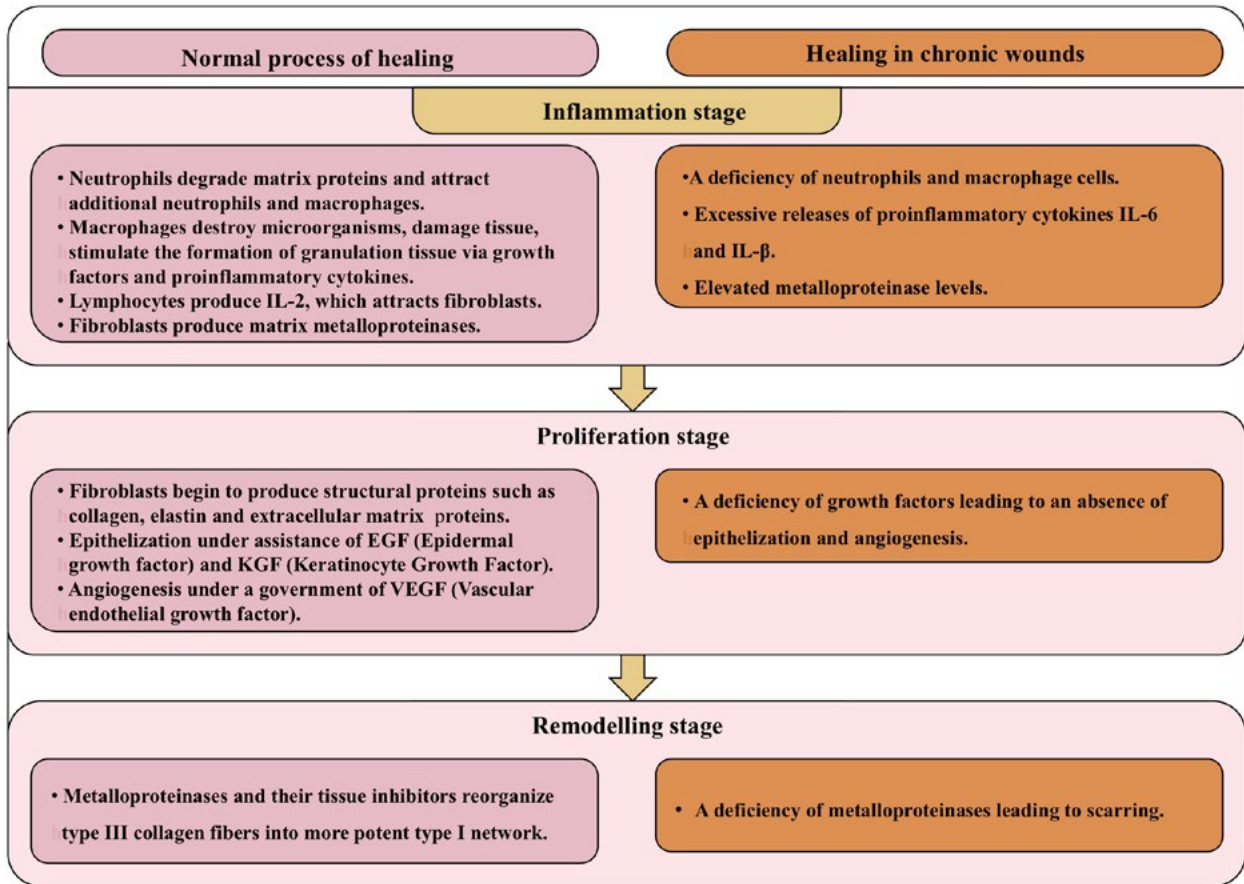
Normal process of healing

Healing in chronic wounds

Inflammation stage

• Neutrophils degrade matrix proteins and attract additional neutrophils and macrophages.
• Macrophages destroy microorganisms, damage tissue, stimulate the formation of granulation tissue via growth factors and proinflammatory cytokines.
• Lymphocytes produce IL-2, which attracts fibroblasts.
• Fibroblasts produce matrix metalloproteinases.

•A deficiency of neutrophils and macrophage cells.
• Excessive releases of proinflammatory cytokines IL-6 and IL-β.
• Elevated metalloproteinase levels.

Proliferation stage

• Fibroblasts begin to produce structural proteins such as collagen, elastin and extracellular matrix proteins.
• Epithelization under assistance of EGF (Epidermal growth factor) and KGF (Keratinocyte Growth Factor).
• Angiogenesis under a government of VEGF (Vascular endothelial growth factor).

• A deficiency of growth factors leading to an absence of epithelization and angiogenesis.

Remodelling stage

• Metalloproteinases and their tissue inhibitors reorganize type III collagen fibers into more potent type I network.

• A deficiency of metalloproteinases leading to scarring.